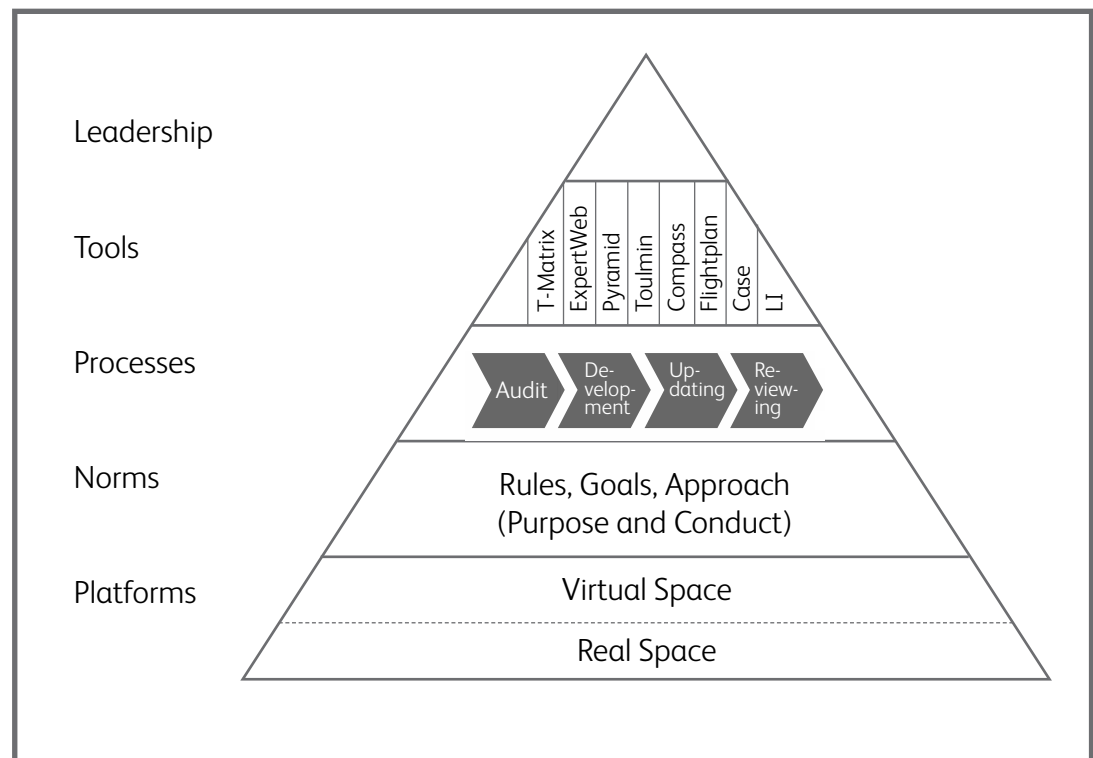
Leadership

Tools

T-Matrix
ExpertWeb
Pyramid
Toulmin
Compass
Flightplan
Case
LI

Processes

Audit
Development
Updating
Reviewing

Norms

Rules, Goals, Approach (Purpose and Conduct)

Platforms

Virtual Space

Real Space